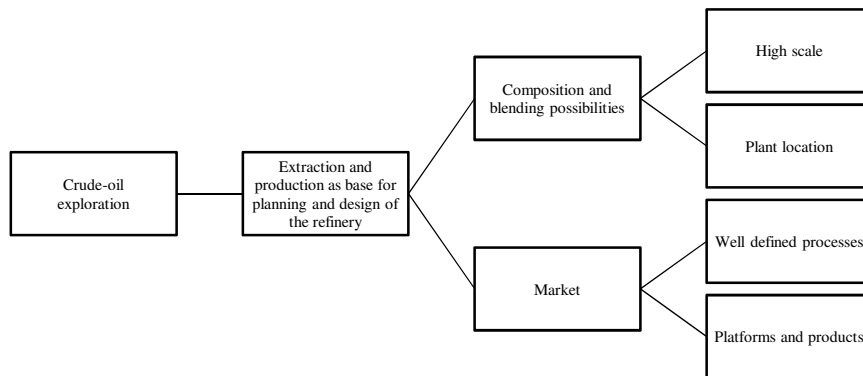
Crude-oil exploration

Extraction and production as base for planning and design of the refinery

Composition and blending possibilities

Market

High scale

Plant location

Well defined processes

Platforms and products